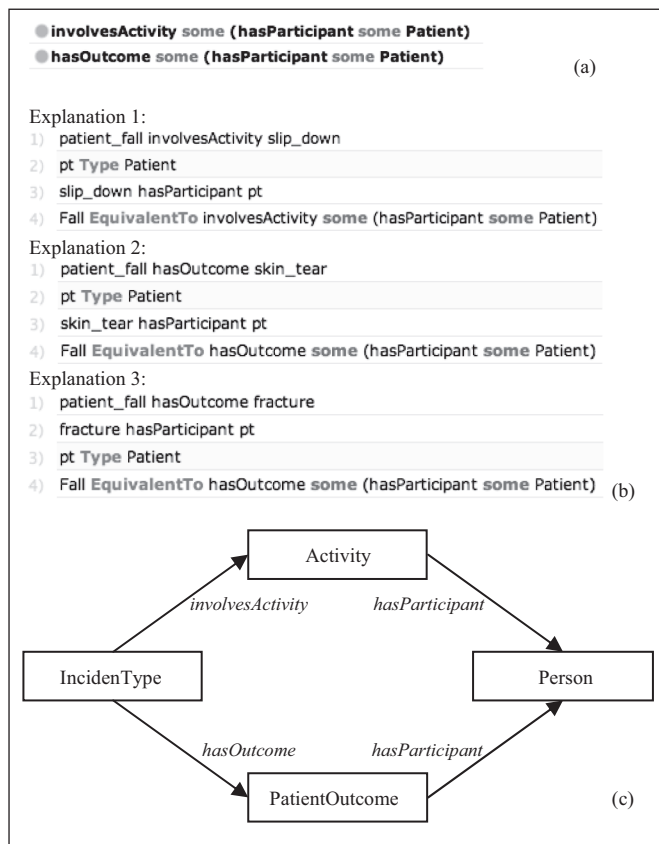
involvesActivity some (hasParticipant some Patient)
hasOutcome some (hasParticipant some Patient)

(a)

Explanation 1:
1) patient_fall involvesActivity slip_down
2) pt Type Patient
3) slip_down hasParticipant pt
4) Fall EquivalentTo involvesActivity some (hasParticipant some Patient)

Explanation 2:
1) patient_fall hasOutcome skin_tear
2) pt Type Patient
3) skin_tear hasParticipant pt
4) Fall EquivalentTo hasOutcome some (hasParticipant some Patient)

Explanation 3:
1) patient_fall hasOutcome fracture
2) fracture hasParticipant pt
3) pt Type Patient
4) Fall EquivalentTo hasOutcome some (hasParticipant some Patient)

(b)

Activity
involvesActivity
hasParticipant
IncidenType
Person
hasOutcome
hasParticipant
PatientOutcome

(c)